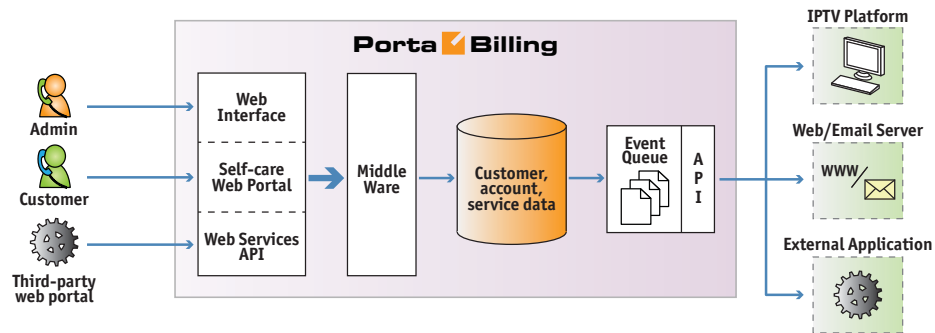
Porta Billing

Admin

Customer

Third-party web portal

Web Interface

Self-care Web Portal

Web Services API

Middle Ware

Customer, account, service data

Event Queue

A P I

IPTV Platform

Web/Email Server

WWW

External Application